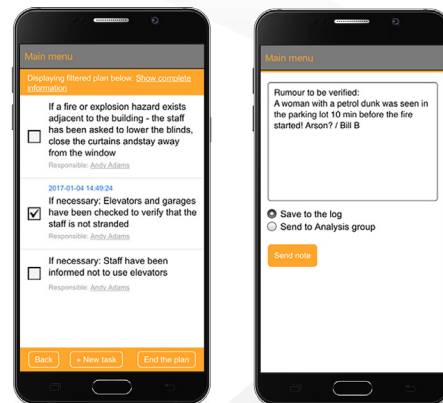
Main menu

Displaying filtered plan below. Show complete information

If a fire or explosion hazard exists adjacent to the building - the staff has been asked to lower the blinds, close the curtains andstay away from the window
Responsible: Andy Adams

2017-01-04 14:49:24
If necessary: Elevators and garages have been checked to verify that the staff is not stranded
Responsible: Andy Adams

If necessary: Staff have been informed not to use elevators
Responsible: Andy Adams

Back
+ New task
End the plan

Main menu

Rumour to be verified:
A woman with a petrol dunk was seen in the parking lot 10 min before the fire started! Arson? / Bill B

Save to the log
Send to Analysis group

Send note